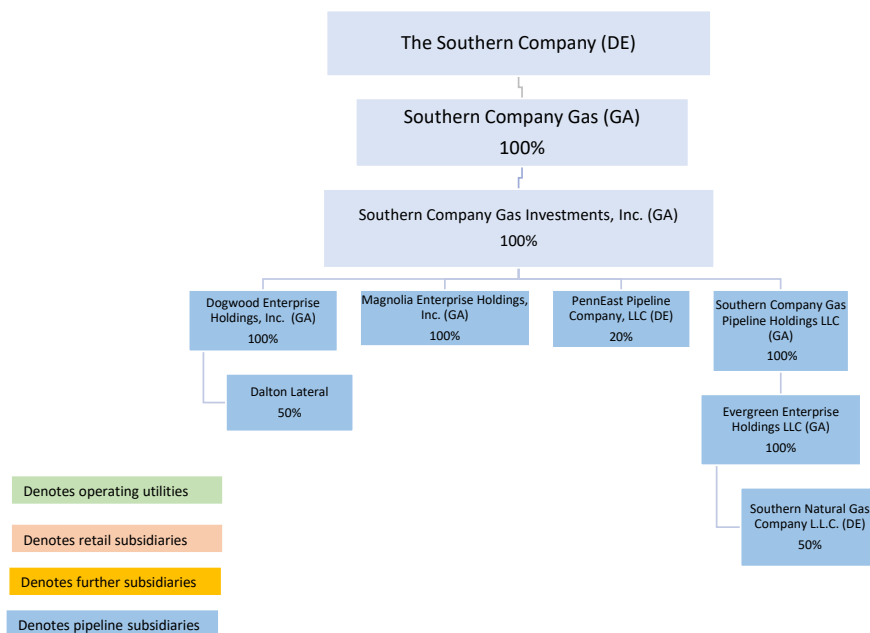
The Southern Company (DE)

Southern Company Gas (GA)
100%

Southern Company Gas Investments, Inc. (GA)
100%

Dogwood Enterprise Holdings, Inc. (GA)
100%

Magnolia Enterprise Holdings, Inc. (GA)
100%

PennEast Pipeline Company, LLC (DE)
20%

Southern Company Gas Pipeline Holdings LLC (GA)
100%

Dalton Lateral
50%

Evergreen Enterprise Holdings LLC (GA)
100%

Southern Natural Gas Company L.L.C. (DE)
50%

Denotes operating utilities

Denotes retail subsidiaries

Denotes further subsidiaries

Denotes pipeline subsidiaries